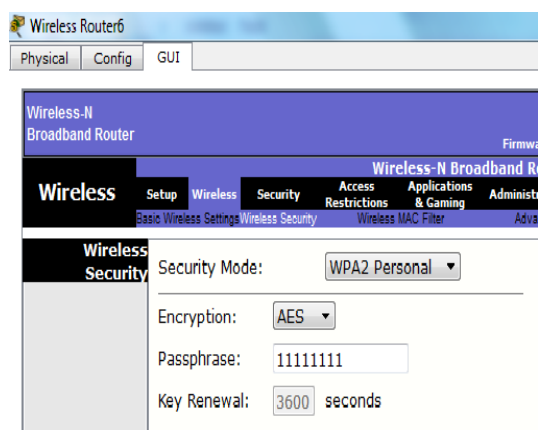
Wireless Router6

Physical Config GUI

Wireless-N Broadband Router

Firmwa

Wireless-N Broadband R

Wireless

Setup Wireless Security Access Restrictions Applications & Gaming Administ

Basic Wireless Settings Wireless Security Wireless MAC Filter Adva

Wireless Security

Security Mode: WPA2 Personal

Encryption: AES

Passphrase: 11111111

Key Renewal: 3600 seconds